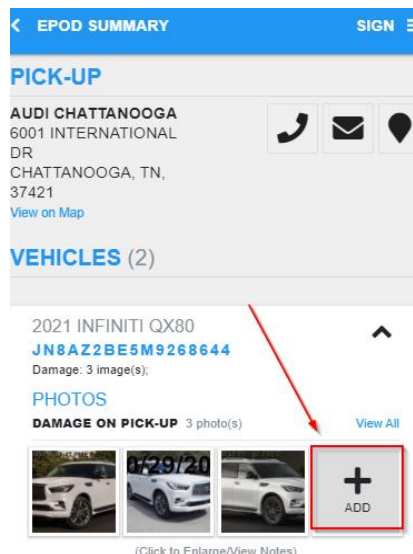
< EPOD SUMMARY SIGN

PICK-UP

AUDI CHATTANOOGA
6001 INTERNATIONAL DR
CHATTANOOGA, TN, 37421
View on Map

VEHICLES (2)

2021 INFINITI QX80
JN8AZ2BE5M9268644
Damage: 3 image(s);

PHOTOS
DAMAGE ON PICK-UP 3 photo(s) View All

0/29/20

+
ADD

(Click to Enlarge/View Notes)